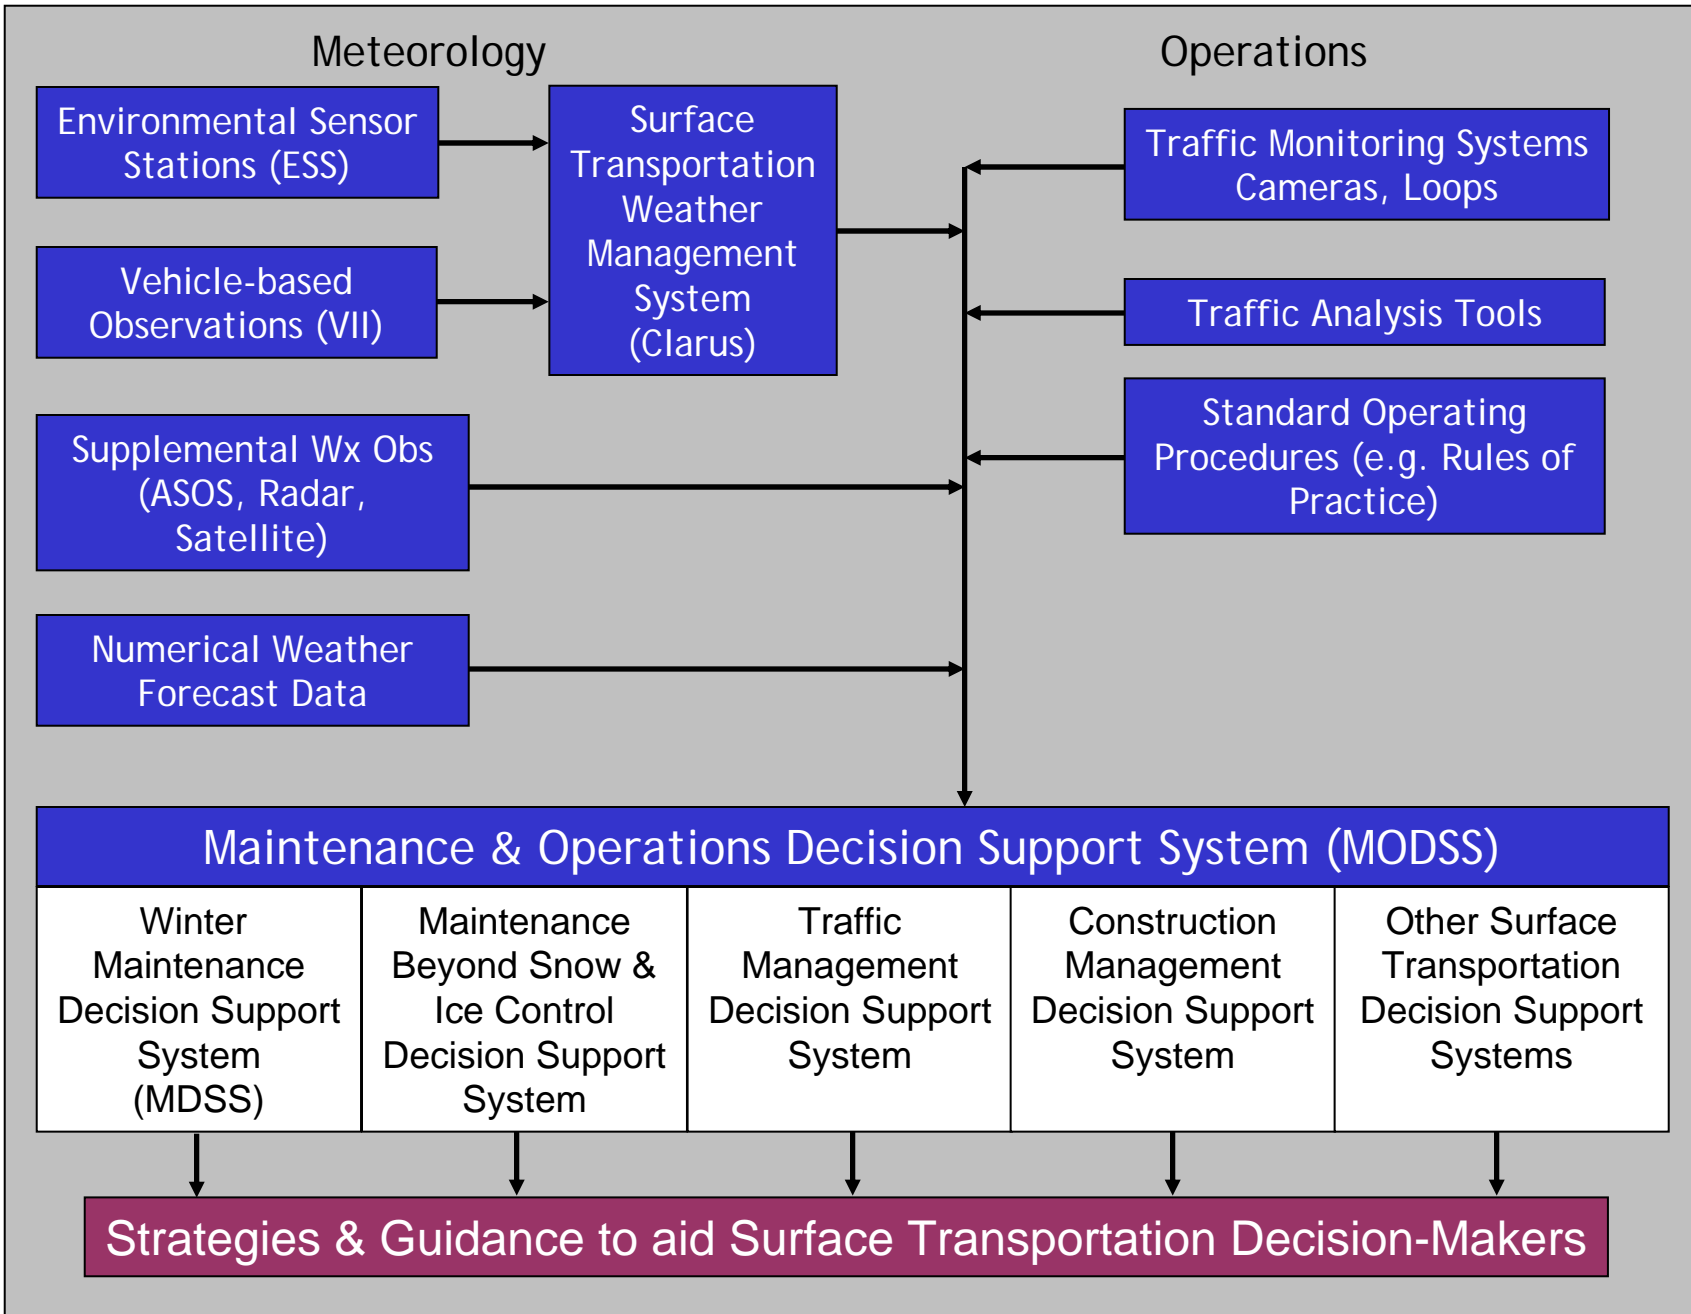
Meteorology

Operations

Environmental Sensor Stations (ESS)

Vehicle-based Observations (VII)

Surface Transportation Weather Management System (Clarus)

Traffic Monitoring Systems Cameras, Loops

Traffic Analysis Tools

Standard Operating Procedures (e.g. Rules of Practice)

Supplemental Wx Obs (ASOS, Radar, Satellite)

Numerical Weather Forecast Data

Maintenance & Operations Decision Support System (MODSS)

| Winter Maintenance Decision Support System (MDSS) | Maintenance Beyond Snow & Ice Control Decision Support System | Traffic Management Decision Support System | Construction Management Decision Support System | Other Surface Transportation Decision Support Systems |
|---|---|---|---|---|

Strategies & Guidance to aid Surface Transportation Decision-Makers